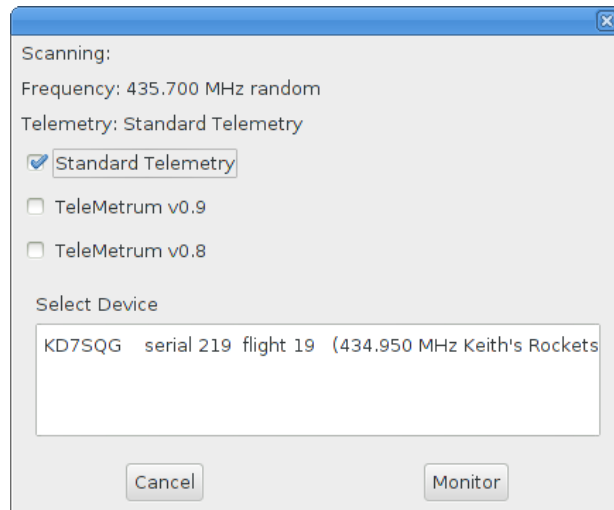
Scanning:

Frequency: 435.700 MHz random

Telemetry: Standard Telemetry

Standard Telemetry

TeleMetrum v0.9

TeleMetrum v0.8

Select Device

KD7SQG serial 219 flight 19 (434.950 MHz Keith's Rockets

Cancel

Monitor